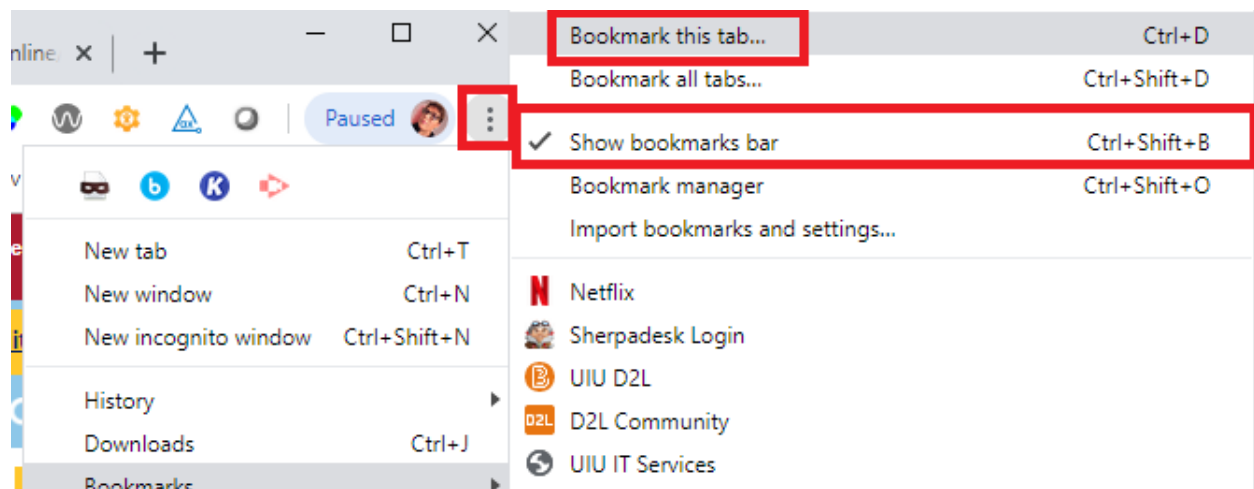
nline ✕ +

Paused

New tab Ctrl+T
New window Ctrl+N
New incognito window Ctrl+Shift+N

History
Downloads Ctrl+J
Bookmarks

Bookmark this tab... Ctrl+D
Bookmark all tabs... Ctrl+Shift+D
✓ Show bookmarks bar Ctrl+Shift+B
Bookmark manager Ctrl+Shift+O
Import bookmarks and settings...

Netflix
Sherpadesk Login
UIU D2L
D2L Community
UIU IT Services